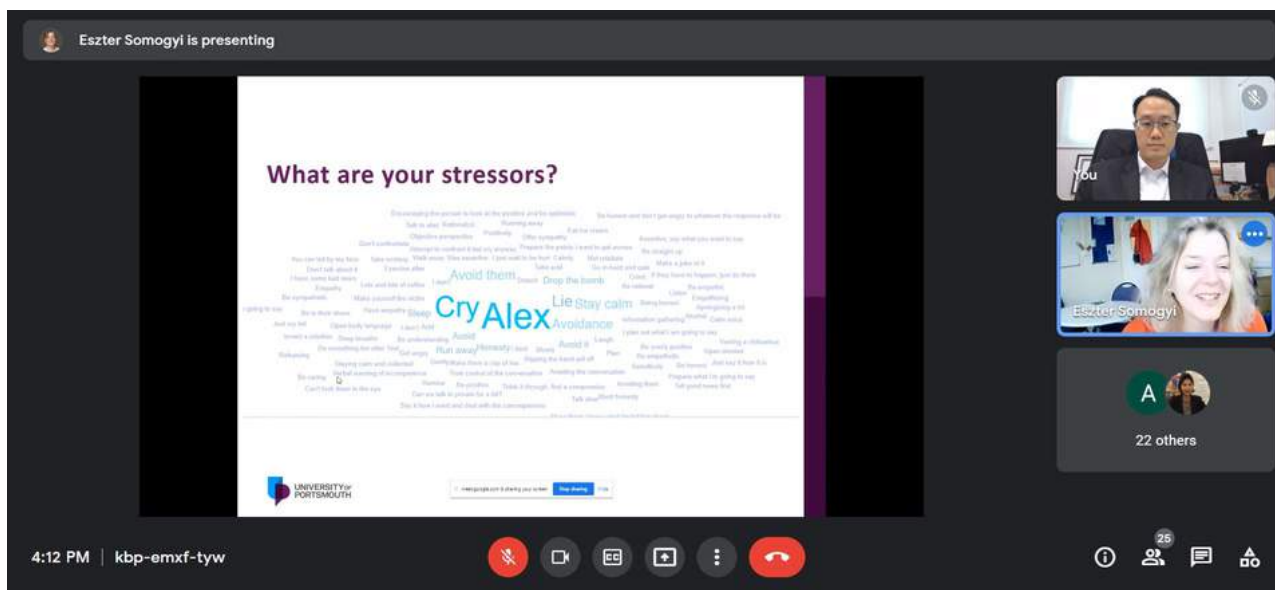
Eszter Somogyi is presenting

What are your stressors?

Avoid them Drop the bomb
Cry Alex Lie Stay calm
Avoidance
Run away Avoid it
Sleep
Avoid

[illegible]

UNIVERSITY OF PORTSMOUTH

meet.google.com is sharing your screen. Stop sharing Hide

You

Eszter Somogyi

A

22 others

4:12 PM | kbp-emxf-tyw

25